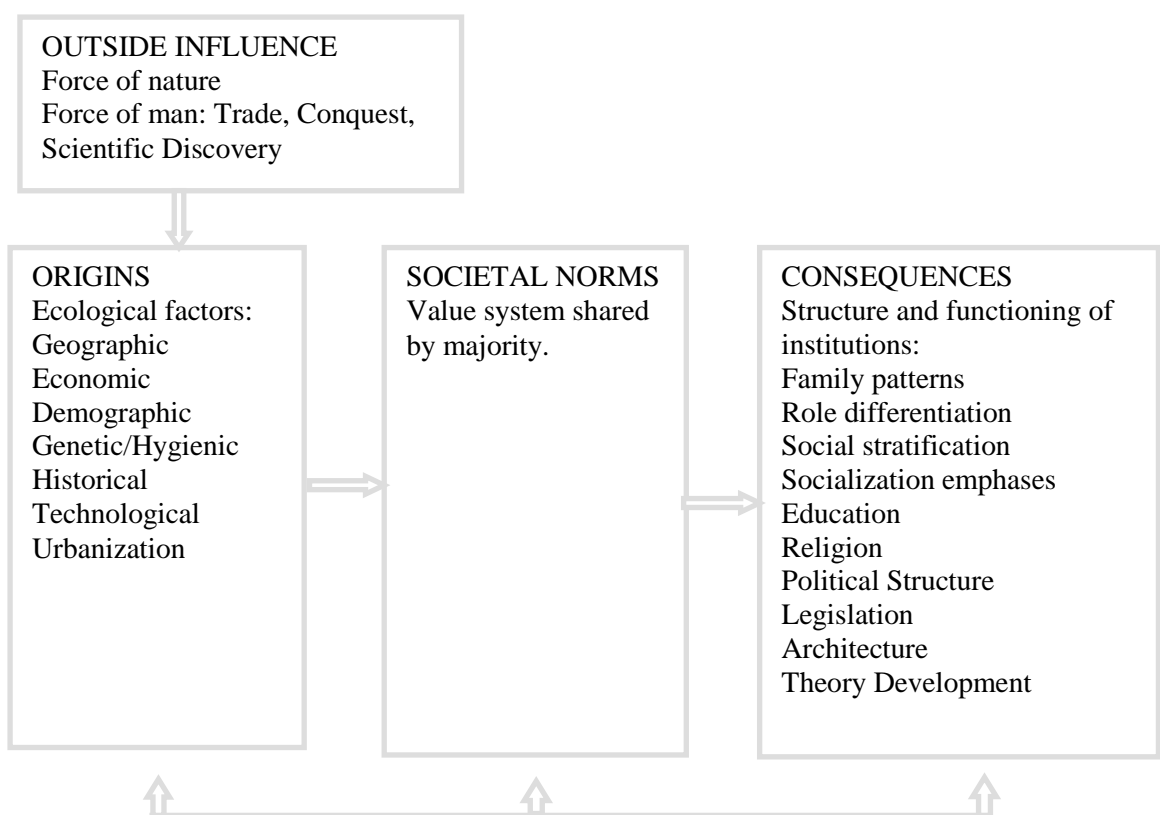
OUTSIDE INFLUENCE
Force of nature
Force of man: Trade, Conquest, Scientific Discovery

ORIGINS
Ecological factors:
Geographic
Economic
Demographic
Genetic/Hygienic
Historical
Technological
Urbanization

SOCIETAL NORMS
Value system shared by majority.

CONSEQUENCES
Structure and functioning of institutions:
Family patterns
Role differentiation
Social stratification
Socialization emphases
Education
Religion
Political Structure
Legislation
Architecture
Theory Development